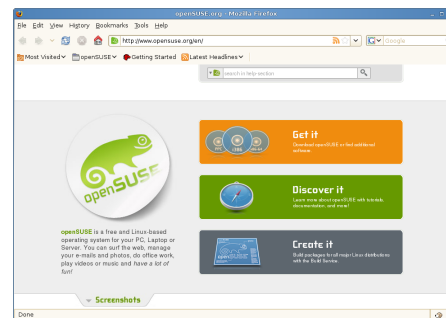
openSUSE.org - Mozilla Firefox

File Edit View History Bookmarks Tools Help

http://www.opensuse.org/en/

Google

Most Visited openSUSE Getting Started Latest Headlines

search in help section

openSUSE

Get it
Download openSUSE or find additional software.

PPC
i386
x86-64

Discover it
Learn more about openSUSE with tutorials, documentation, and more!

Create it
Build packages for all major Linux distributions with the Build Service.

openSUSE is a free and Linux-based operating system for your PC, Laptop or Server. You can surf the web, manage your e-mails and photos, do office work, play videos or music and have a lot of fun!

Screenshots

Done